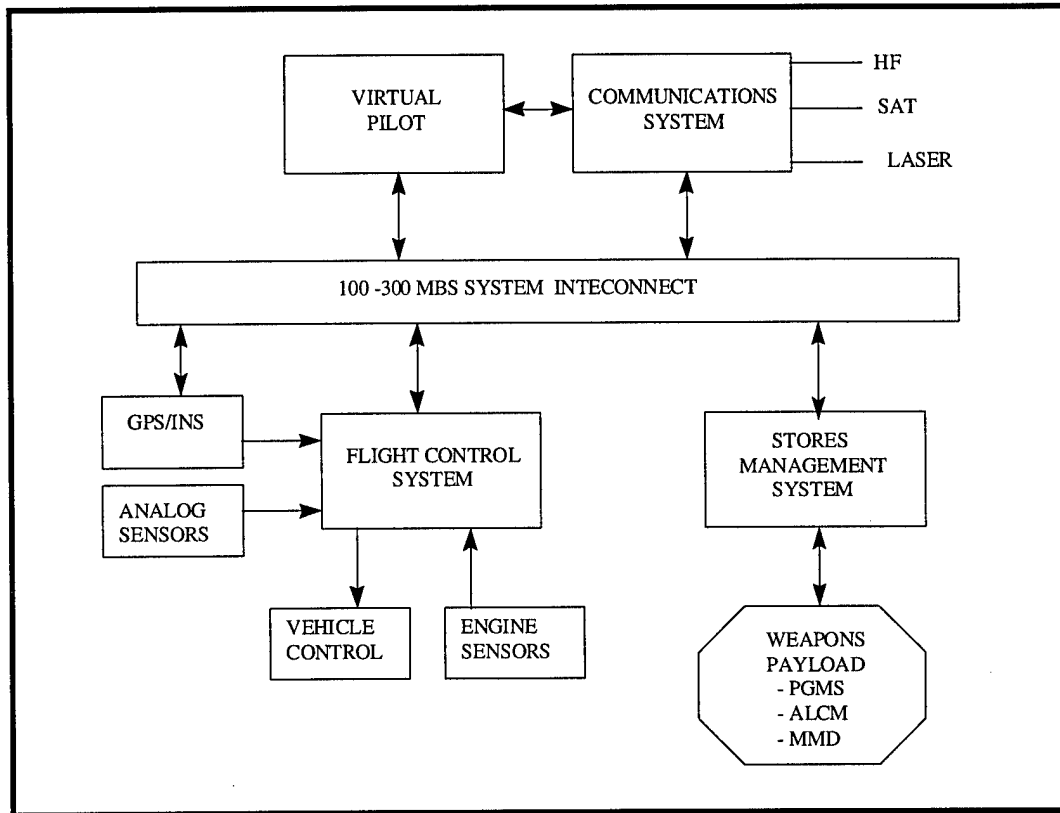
VIRTUAL PILOT

COMMUNICATIONS SYSTEM

HF

SAT

LASER

100 -300 MBS SYSTEM INTECONNECT

GPS/INS

ANALOG SENSORS

FLIGHT CONTROL SYSTEM

VEHICLE CONTROL

ENGINE SENSORS

STORES MANAGEMENT SYSTEM

WEAPONS PAYLOAD
- PGMS
- ALCM
- MMD